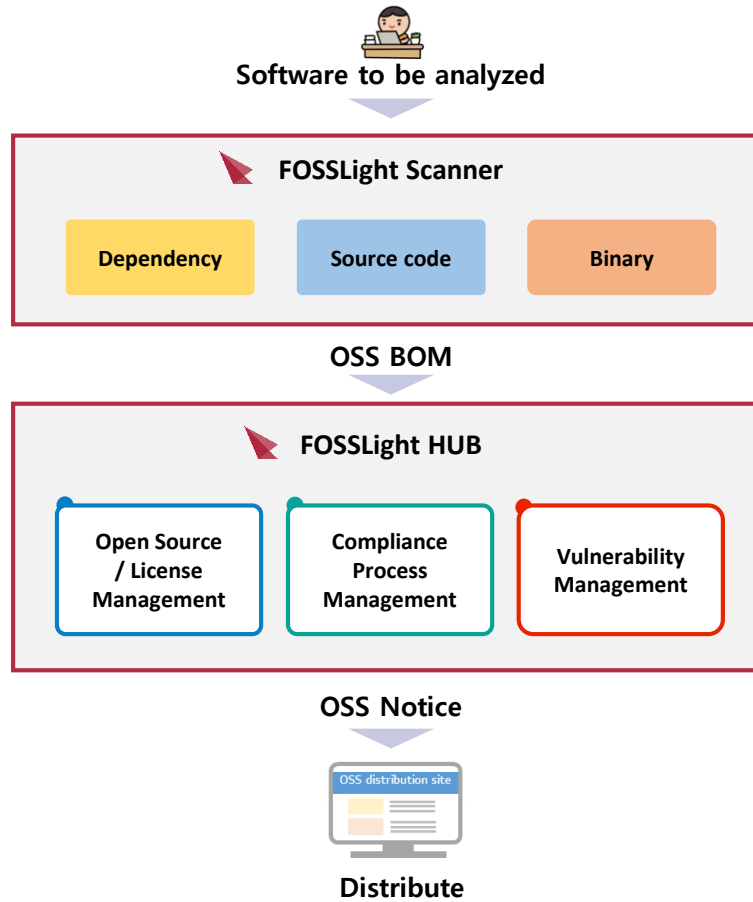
Software to be analyzed

FOSSLight Scanner

Dependency

Source code

Binary

OSS BOM

FOSSLight HUB

Open Source / License Management

Compliance Process Management

Vulnerability Management

OSS Notice

OSS distribution site

Distribute